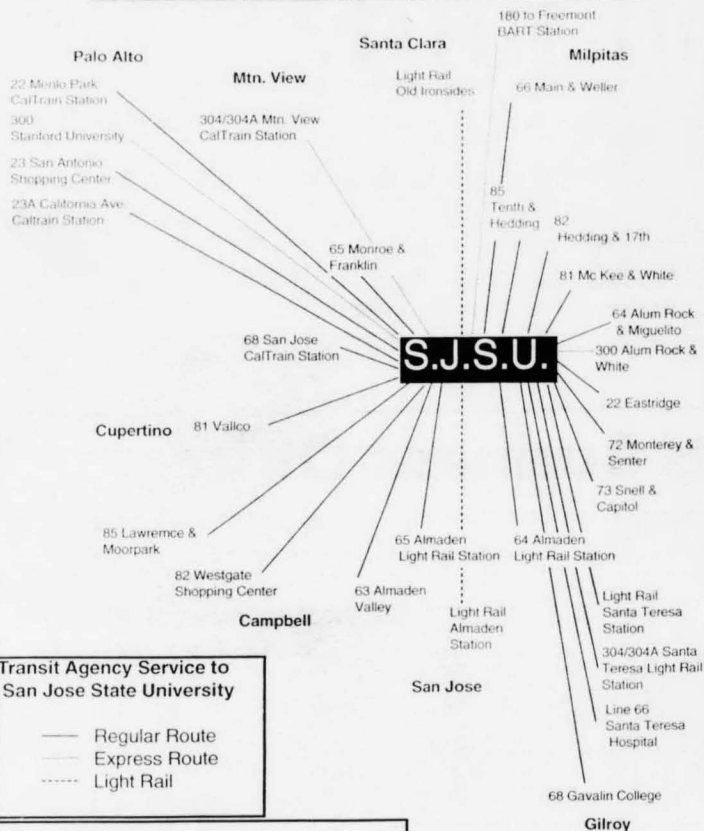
180 to Freemont BART Station

Palo Alto

Santa Clara

Milpitas

Mtn. View

Light Rail Old Ironsides

66 Main & Weller

22 Menlo Park CalTrain Station

300 Stanford University

304/304A Mtn. View CalTrain Station

23 San Antonio Shopping Center

23A California Ave. Caltrain Station

85 Tenth & Hedding

82 Hedding & 17th

65 Monroe & Franklin

81 Mc Kee & White

64 Alum Rock & Miguelito

68 San Jose CalTrain Station

S.J.S.U.

300 Alum Rock & White

22 Eastridge

Cupertino

81 Vallco

72 Monterey & Senter

73 Snell & Capitol

85 Lawremce & Moorpark

65 Almaden Light Rail Station

64 Almaden Light Rail Station

82 Westgate Shopping Center

63 Almaden Valley

Campbell

Light Rail Almaden Station

Light Rail Santa Teresa Station

Transit Agency Service to San Jose State University

304/304A Santa Teresa Light Rail Station

San Jose

Regular Route

Express Route

Light Rail

Line 66 Santa Teresa Hospital

68 Gavalin College

Gilroy